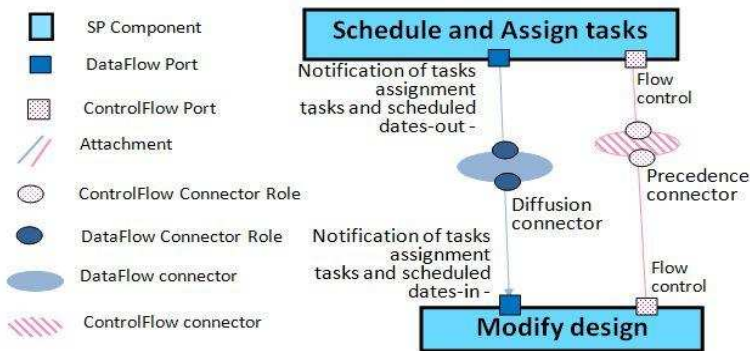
SP Component
DataFlow Port
ControlFlow Port
Attachment
ControlFlow Connector Role
DataFlow Connector Role
DataFlow connector
ControlFlow connector

Schedule and Assign tasks

Notification of tasks assignment tasks and scheduled dates-out -

Flow control

Precedence connector

Diffusion connector

Notification of tasks assignment tasks and scheduled dates-in -

Flow control

Modify design